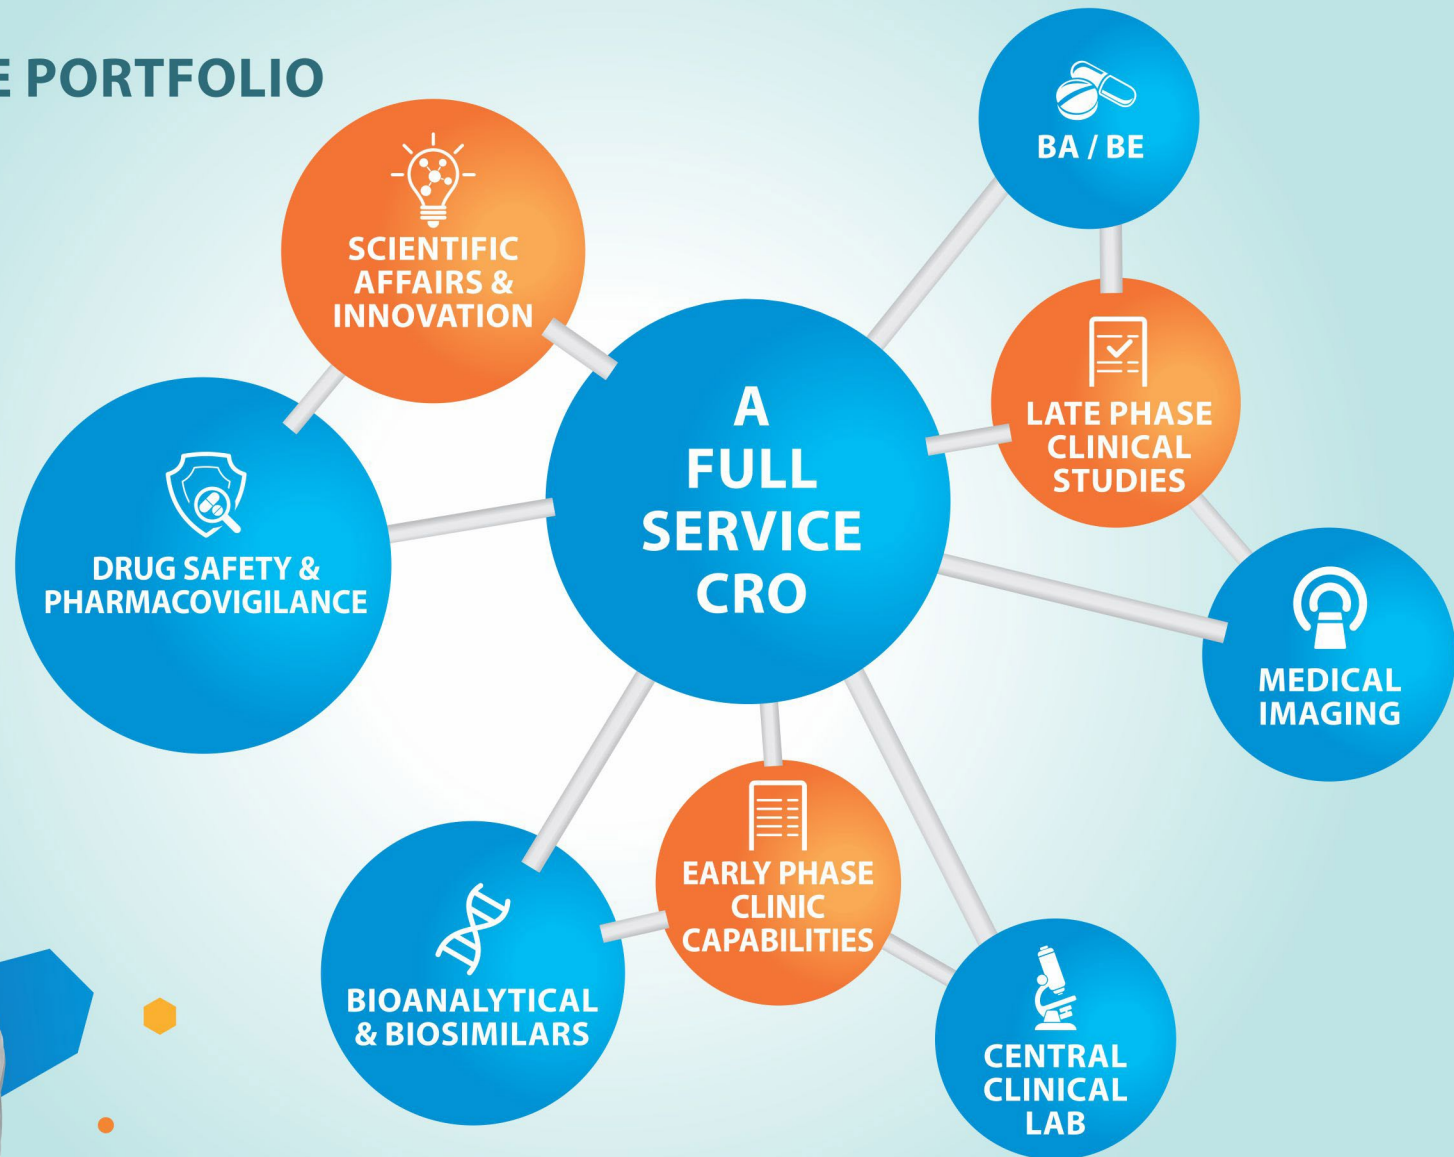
E PORTFOLIO

SCIENTIFIC AFFAIRS & INNOVATION

BA / BE

A FULL SERVICE CRO

LATE PHASE CLINICAL STUDIES

DRUG SAFETY & PHARMACOVIGILANCE

MEDICAL IMAGING

EARLY PHASE CLINIC CAPABILITIES

BIOANALYTICAL & BIOSIMILARS

CENTRAL CLINICAL LAB